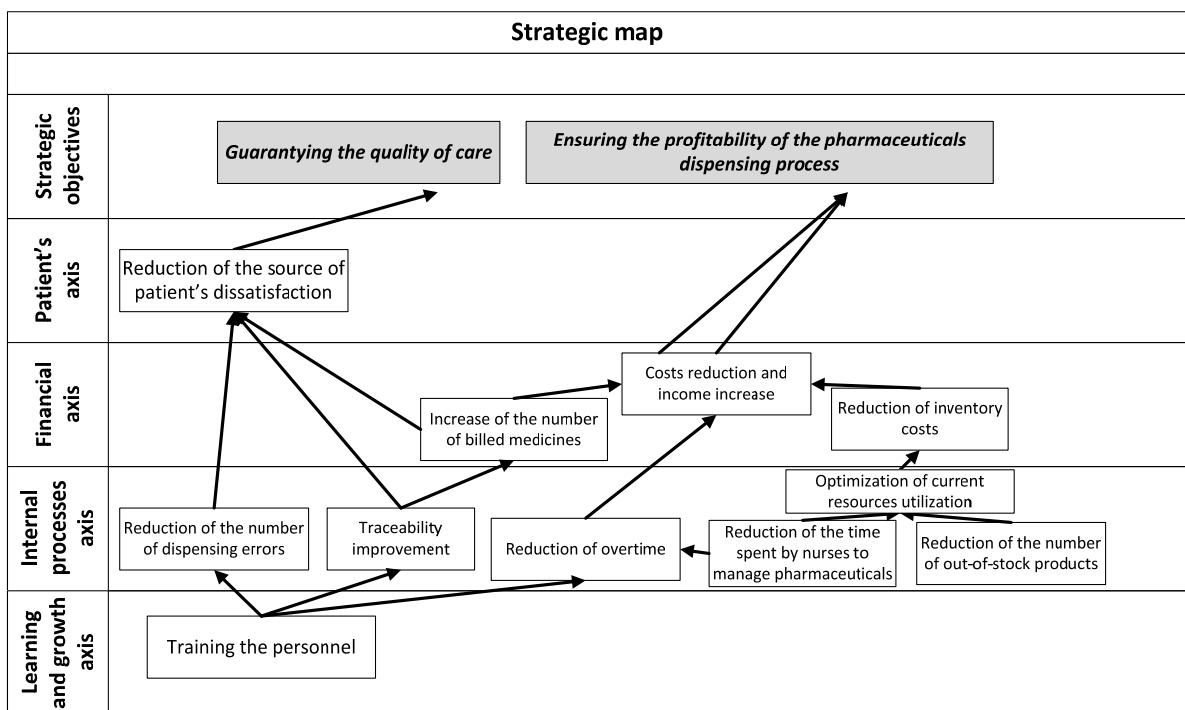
Strategic map

Strategic objectives

Guarantying the quality of care

Ensuring the profitability of the pharmaceuticals dispensing process

Patient's axis

Reduction of the source of patient's dissatisfaction

Financial axis

Costs reduction and income increase

Increase of the number of billed medicines

Reduction of inventory costs

Internal processes axis

Optimization of current resources utilization

Reduction of the number of dispensing errors

Traceability improvement

Reduction of overtime

Reduction of the time spent by nurses to manage pharmaceuticals

Reduction of the number of out-of-stock products

Learning and growth axis

Training the personnel